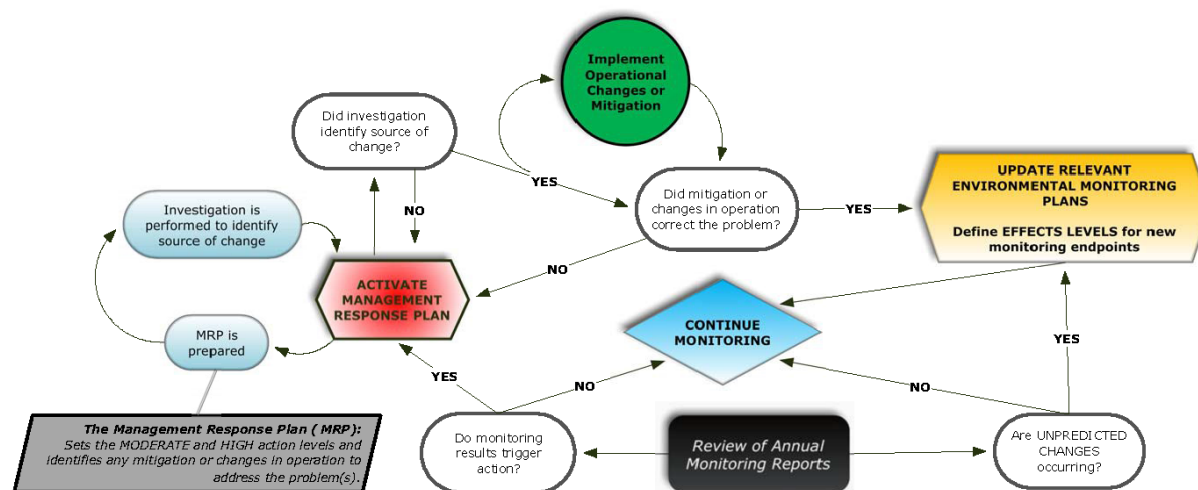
Implement Operational Changes or Mitigation

Did investigation identify source of change?

YES

NO

Did mitigation or changes in operation correct the problem?

YES

UPDATE RELEVANT ENVIRONMENTAL MONITORING PLANS

Define EFFECTS LEVELS for new monitoring endpoints

Investigation is performed to identify source of change

NO

ACTIVATE MANAGEMENT RESPONSE PLAN

CONTINUE MONITORING

MRP is prepared

YES

YES

NO

NO

The Management Response Plan ( MRP): Sets the MODERATE and HIGH action levels and identifies any mitigation or changes in operation to address the problem(s).

Do monitoring results trigger action?

Review of Annual Monitoring Reports

Are UNPREDICTED CHANGES occurring?